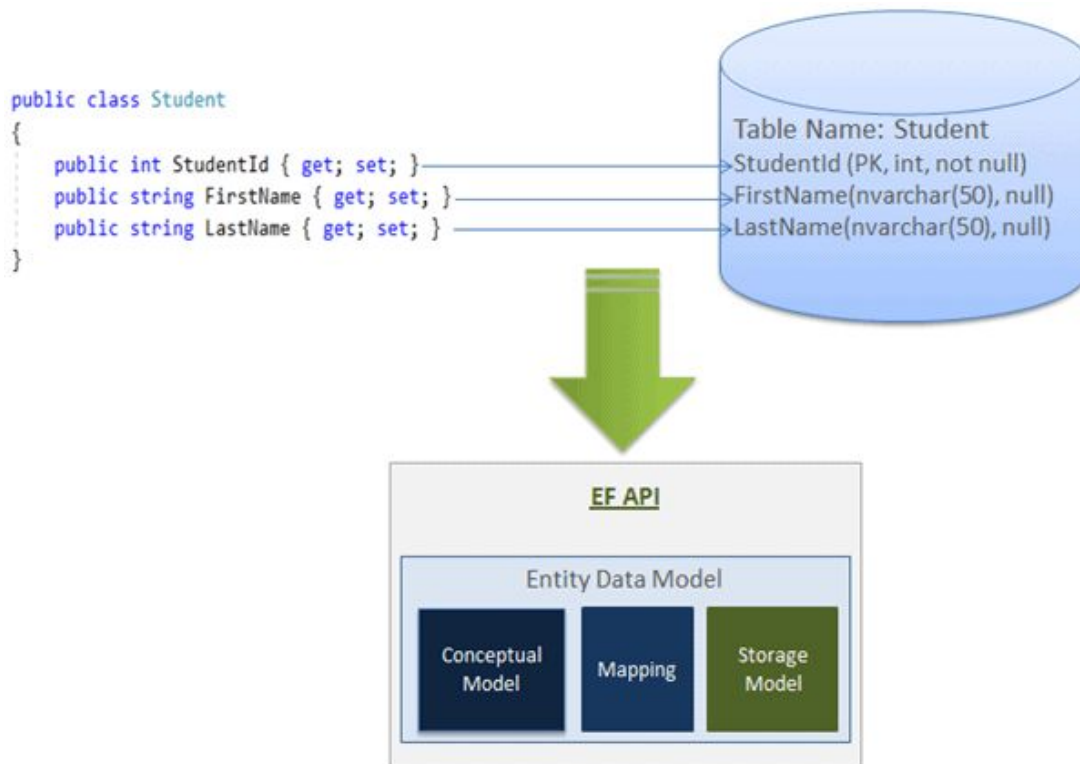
public class Student
{
    public int StudentId { get; set; }
    public string FirstName { get; set; }
    public string LastName { get; set; }
}

Table Name: Student
StudentId (PK, int, not null)
FirstName(nvarchar(50), null)
LastName(nvarchar(50), null)

EF API

Entity Data Model

Conceptual Model

Mapping

Storage Model